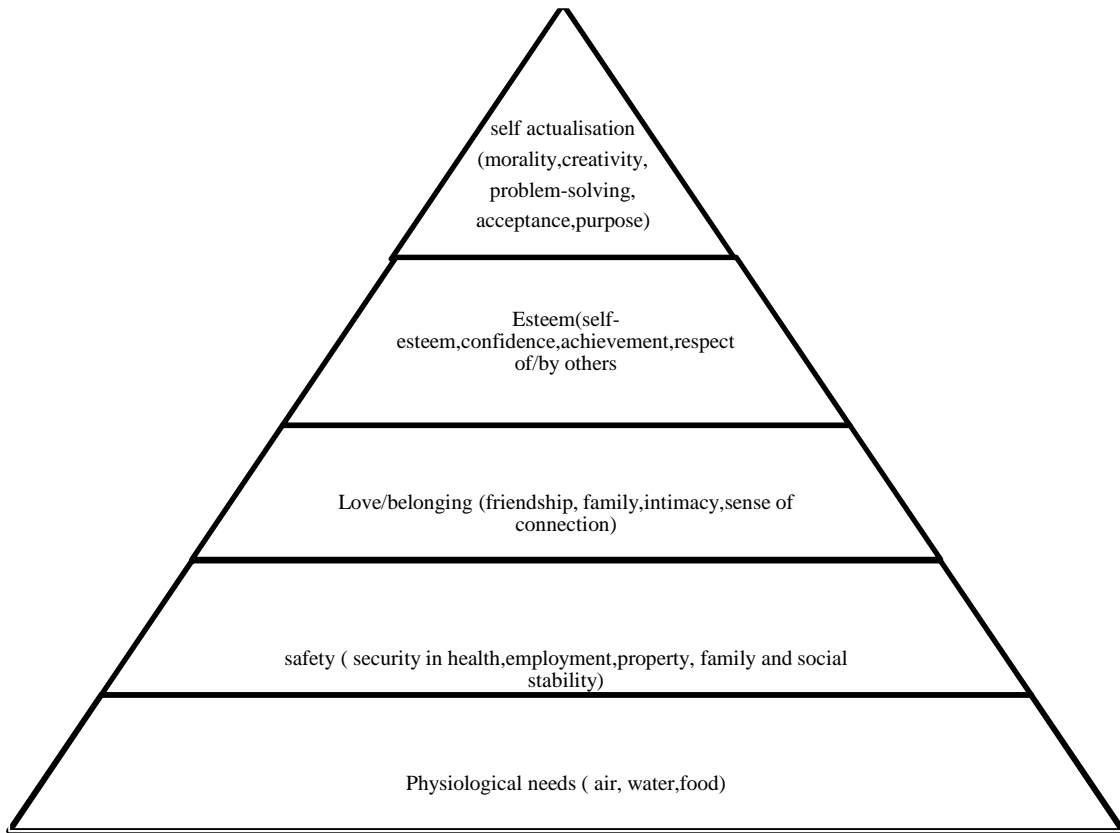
self actualisation (morality,creativity, problem-solving, acceptance,purpose)

Esteem(self-esteem,confidence,achievement,respect of/by others

Love/belonging (friendship, family,intimacy,sense of connection)

safety ( security in health,employment,property, family and social stability)

Physiological needs ( air, water,food)